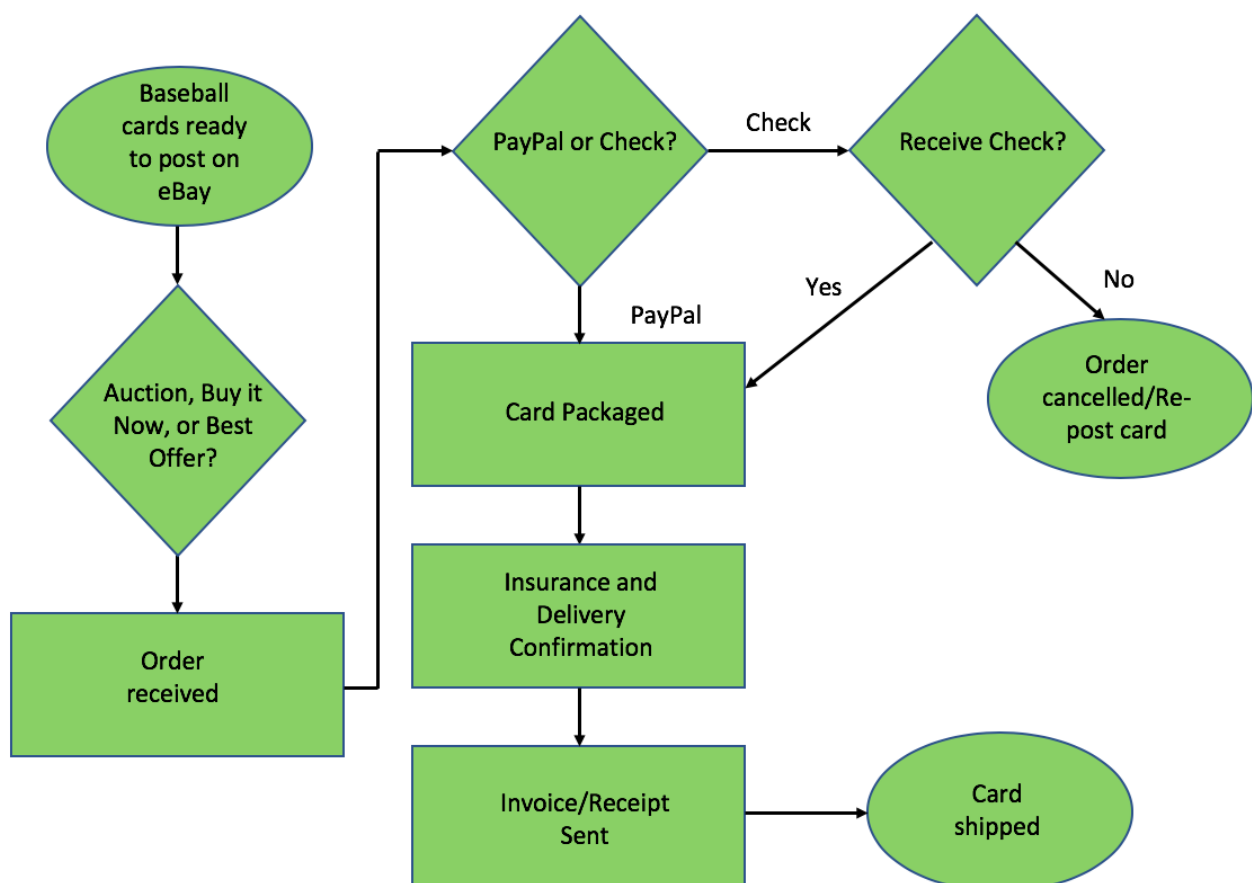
Baseball cards ready to post on eBay

Auction, Buy it Now, or Best Offer?

Order received

PayPal or Check?

Check

Receive Check?

Yes

No

PayPal

Card Packaged

Order cancelled/Re-post card

Insurance and Delivery Confirmation

Invoice/Receipt Sent

Card shipped